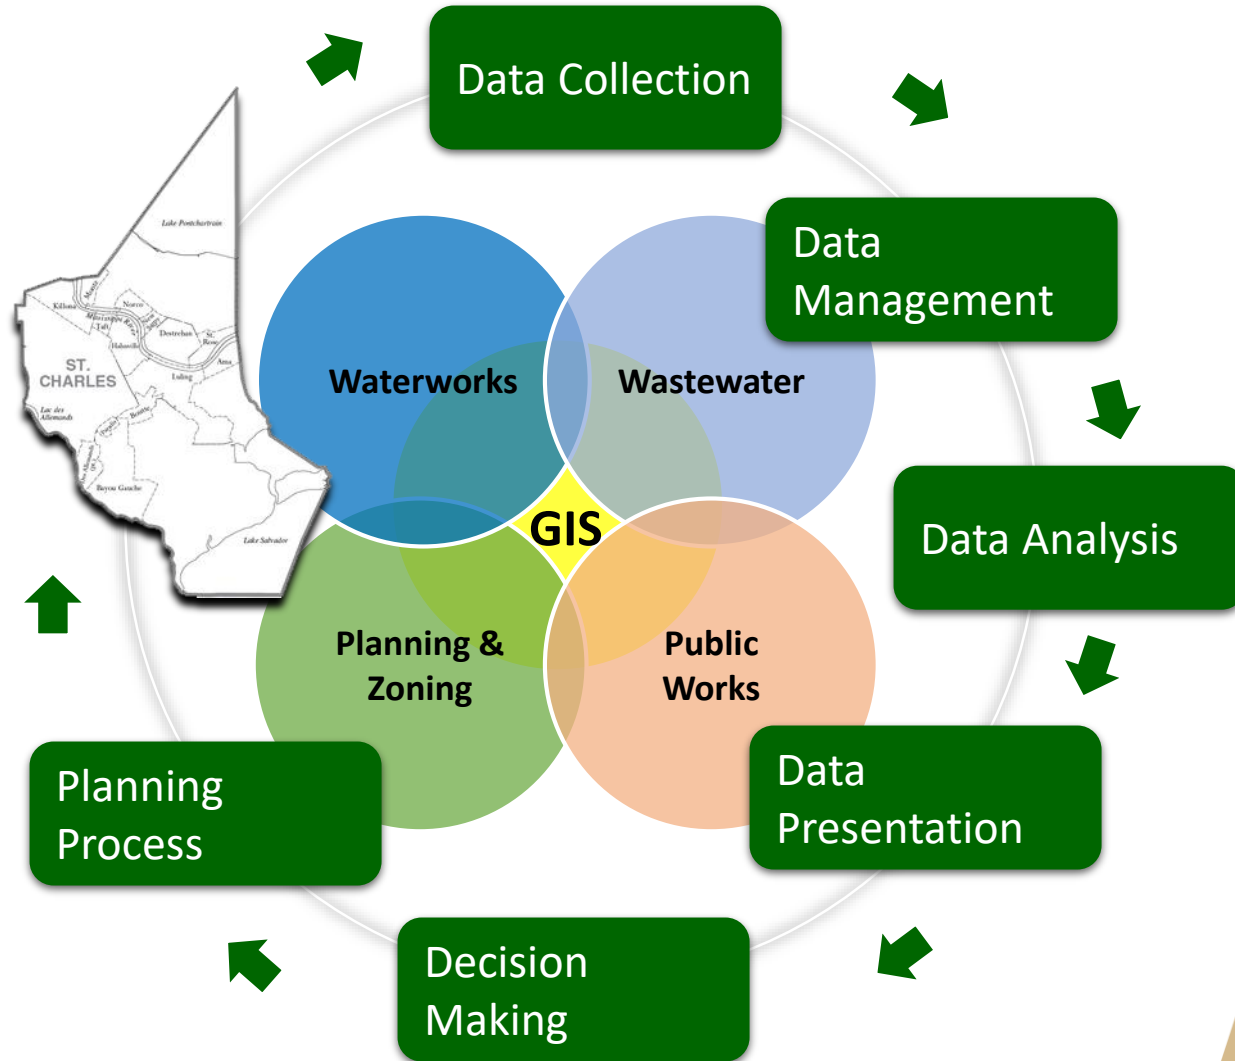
Data Collection

Data Management

Data Analysis

Data Presentation

Decision Making

Planning Process

Lake Pontchartrain

ST. CHARLES

Killona

Montz

Norco

Taft

Destrehan

St. Rose

Hahnville

Ama

Luling

Lac des Allemands

Boutte

Paradis

Bayou Gauche

Lake Salvador

Waterworks

Wastewater

GIS

Planning & Zoning

Public Works